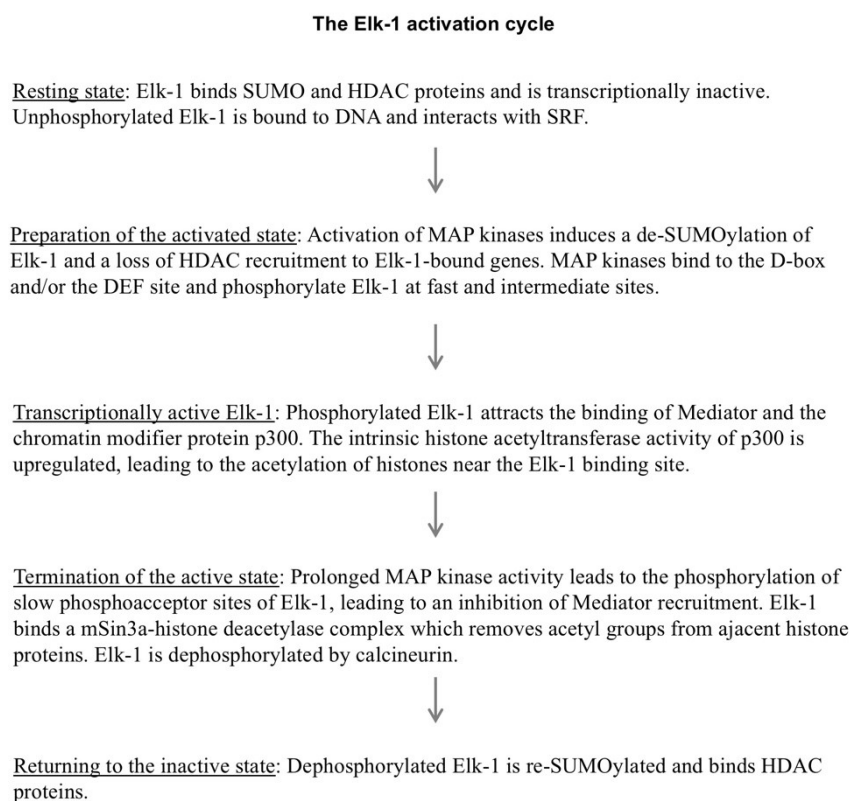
The Elk-1 activation cycle

Resting state: Elk-1 binds SUMO and HDAC proteins and is transcriptionally inactive. Unphosphorylated Elk-1 is bound to DNA and interacts with SRF.

↓

Preparation of the activated state: Activation of MAP kinases induces a de-SUMOylation of Elk-1 and a loss of HDAC recruitment to Elk-1-bound genes. MAP kinases bind to the D-box and/or the DEF site and phosphorylate Elk-1 at fast and intermediate sites.

↓

Transcriptionally active Elk-1: Phosphorylated Elk-1 attracts the binding of Mediator and the chromatin modifier protein p300. The intrinsic histone acetyltransferase activity of p300 is upregulated, leading to the acetylation of histones near the Elk-1 binding site.

↓

Termination of the active state: Prolonged MAP kinase activity leads to the phosphorylation of slow phosphoacceptor sites of Elk-1, leading to an inhibition of Mediator recruitment. Elk-1 binds a mSin3a-histone deacetylase complex which removes acetyl groups from ajacent histone proteins. Elk-1 is dephosphorylated by calcineurin.

↓

Returning to the inactive state: Dephosphorylated Elk-1 is re-SUMOylated and binds HDAC proteins.